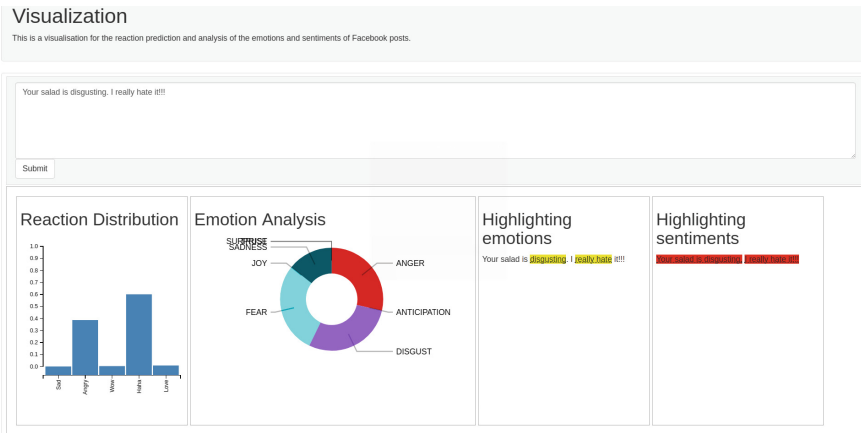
Visualization

This is a visualisation for the reaction prediction and analysis of the emotions and sentiments of Facebook posts.

Your salad is disgusting. I really hate it!!!

Submit

Reaction Distribution

1.0
0.9
0.8
0.7
0.6
0.5
0.4
0.3
0.2
0.1
0.0

Sad
Angry
Wow
Haha
Love

Emotion Analysis

SURPRISE
TRUST
SADNESS
JOY
FEAR
ANGER
ANTICIPATION
DISGUST

Highlighting emotions

Your salad is disgusting. I really hate it!!!

Highlighting sentiments

Your salad is disgusting. I really hate it!!!